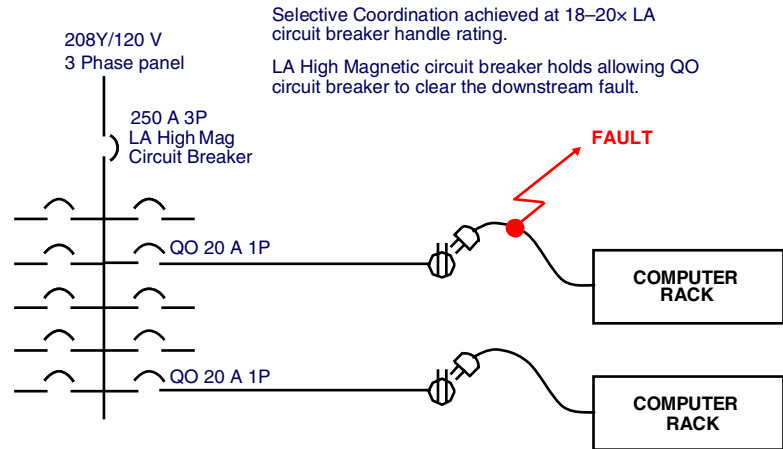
208Y/120 V
3 Phase panel

Selective Coordination achieved at 18–20× LA circuit breaker handle rating.

LA High Magnetic circuit breaker holds allowing QO circuit breaker to clear the downstream fault.

250 A 3P
LA High Mag
Circuit Breaker

FAULT

QO 20 A 1P

COMPUTER RACK

QO 20 A 1P

COMPUTER RACK